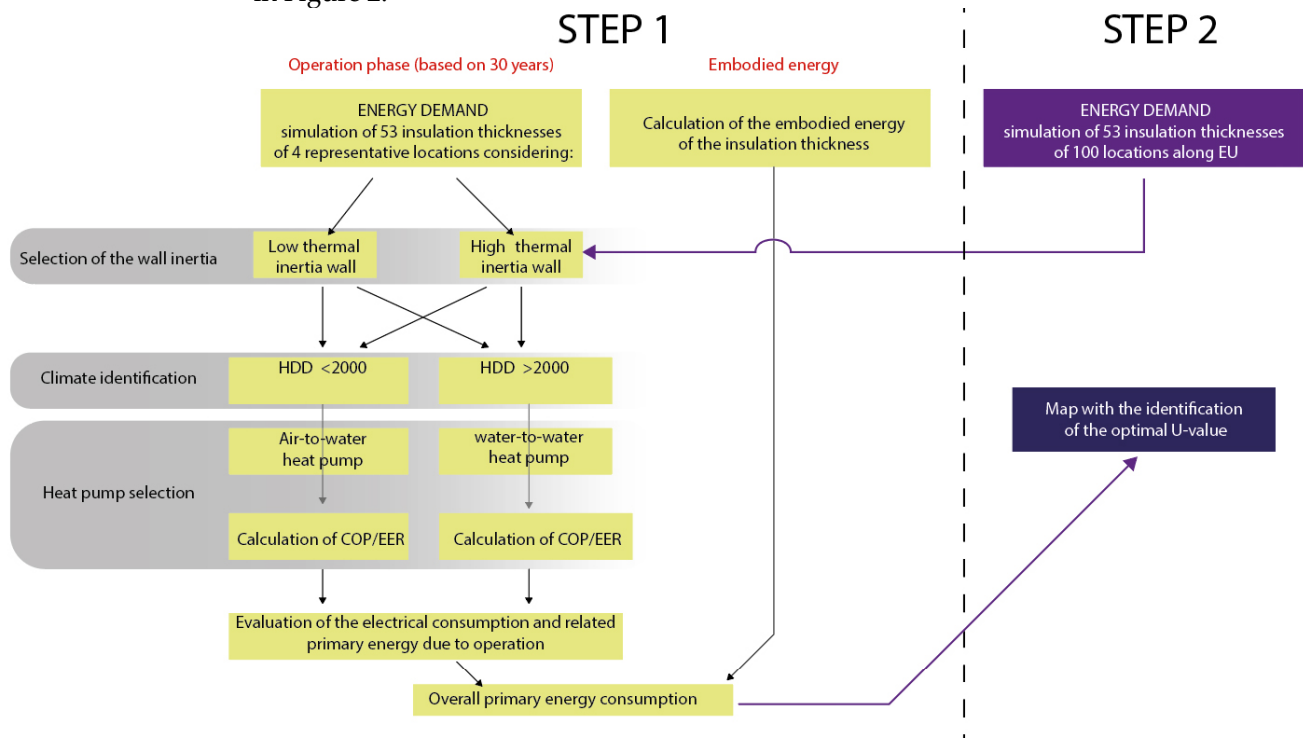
in Figure 2.

STEP 1

STEP 2

Operation phase (based on 30 years)

Embodied energy

ENERGY DEMAND simulation of 53 insulation thicknesses of 4 representative locations considering:

Calculation of the embodied energy of the insulation thickness

ENERGY DEMAND simulation of 53 insulation thicknesses of 100 locations along EU

Selection of the wall inertia

Low thermal inertia wall

High thermal inertia wall

Climate identification

HDD <2000

HDD >2000

Heat pump selection

Air-to-water heat pump

water-to-water heat pump

Calculation of COP/EER

Calculation of COP/EER

Evaluation of the electrical consumption and related primary energy due to operation

Overall primary energy consumption

Map with the identification of the optimal U-value